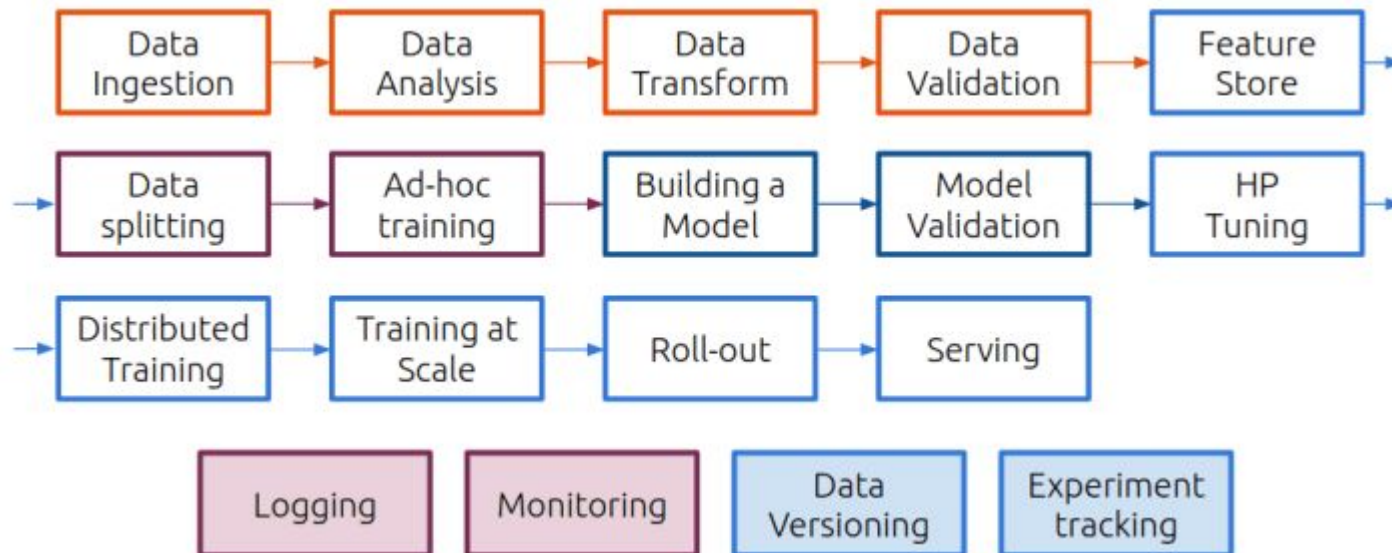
Data Ingestion

Data Analysis

Data Transform

Data Validation

Feature Store

Data splitting

Ad-hoc training

Building a Model

Model Validation

HP Tuning

Distributed Training

Training at Scale

Roll-out

Serving

Logging

Monitoring

Data Versioning

Experiment tracking